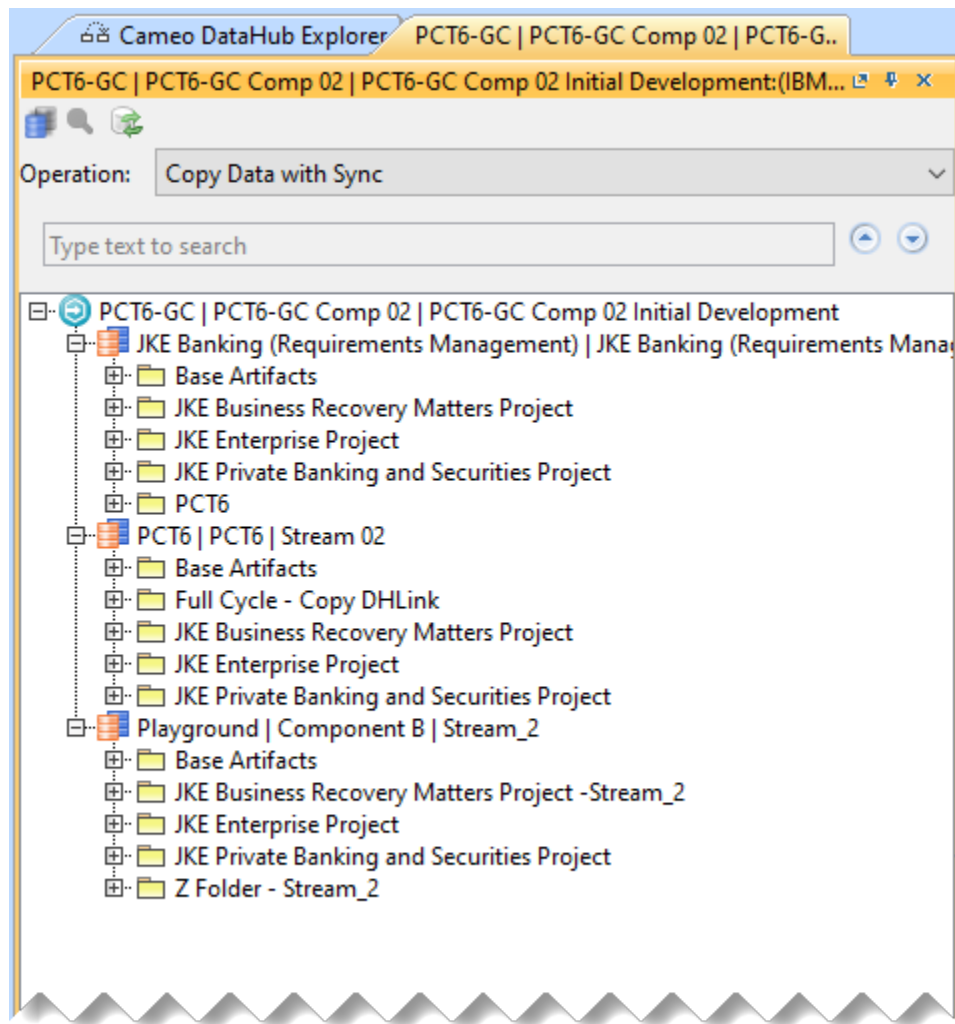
Cameo DataHub Explorer | PCT6-GC | PCT6-GC Comp 02 | PCT6-G..

PCT6-GC | PCT6-GC Comp 02 | PCT6-GC Comp 02 Initial Development:(IBM...

Operation: Copy Data with Sync

Type text to search

PCT6-GC | PCT6-GC Comp 02 | PCT6-GC Comp 02 Initial Development
JKE Banking (Requirements Management) | JKE Banking (Requirements Mana
Base Artifacts
JKE Business Recovery Matters Project
JKE Enterprise Project
JKE Private Banking and Securities Project
PCT6
PCT6 | PCT6 | Stream 02
Base Artifacts
Full Cycle - Copy DHLink
JKE Business Recovery Matters Project
JKE Enterprise Project
JKE Private Banking and Securities Project
Playground | Component B | Stream_2
Base Artifacts
JKE Business Recovery Matters Project -Stream_2
JKE Enterprise Project
JKE Private Banking and Securities Project
Z Folder - Stream_2